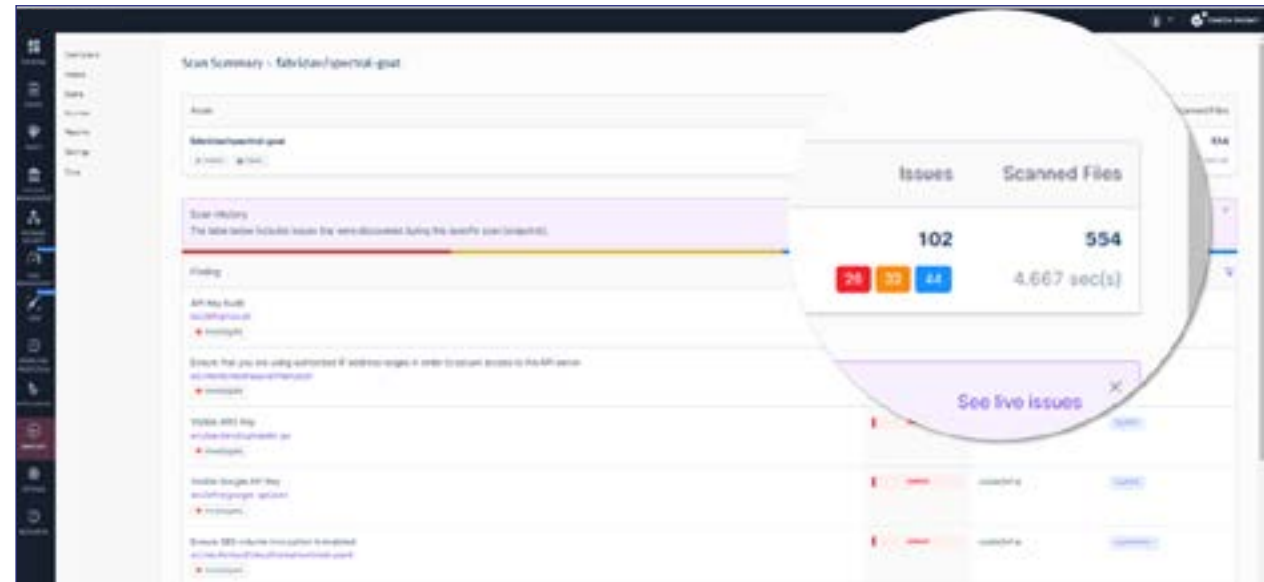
Scan Summary - fabriziao/spectral-goat

Issues

Scanned Files

102

554

26

33

44

4.667 sec(s)

Scan History

The table below includes issues that were discovered during the specific scan (snapshot).

Finding

API Key Audit

Ensure that you are using authorized IP address ranges in order to secure access to the API server

Visible API Key

Visible Google API Key

Ensure EBS volume Encryption is enabled

See live issues